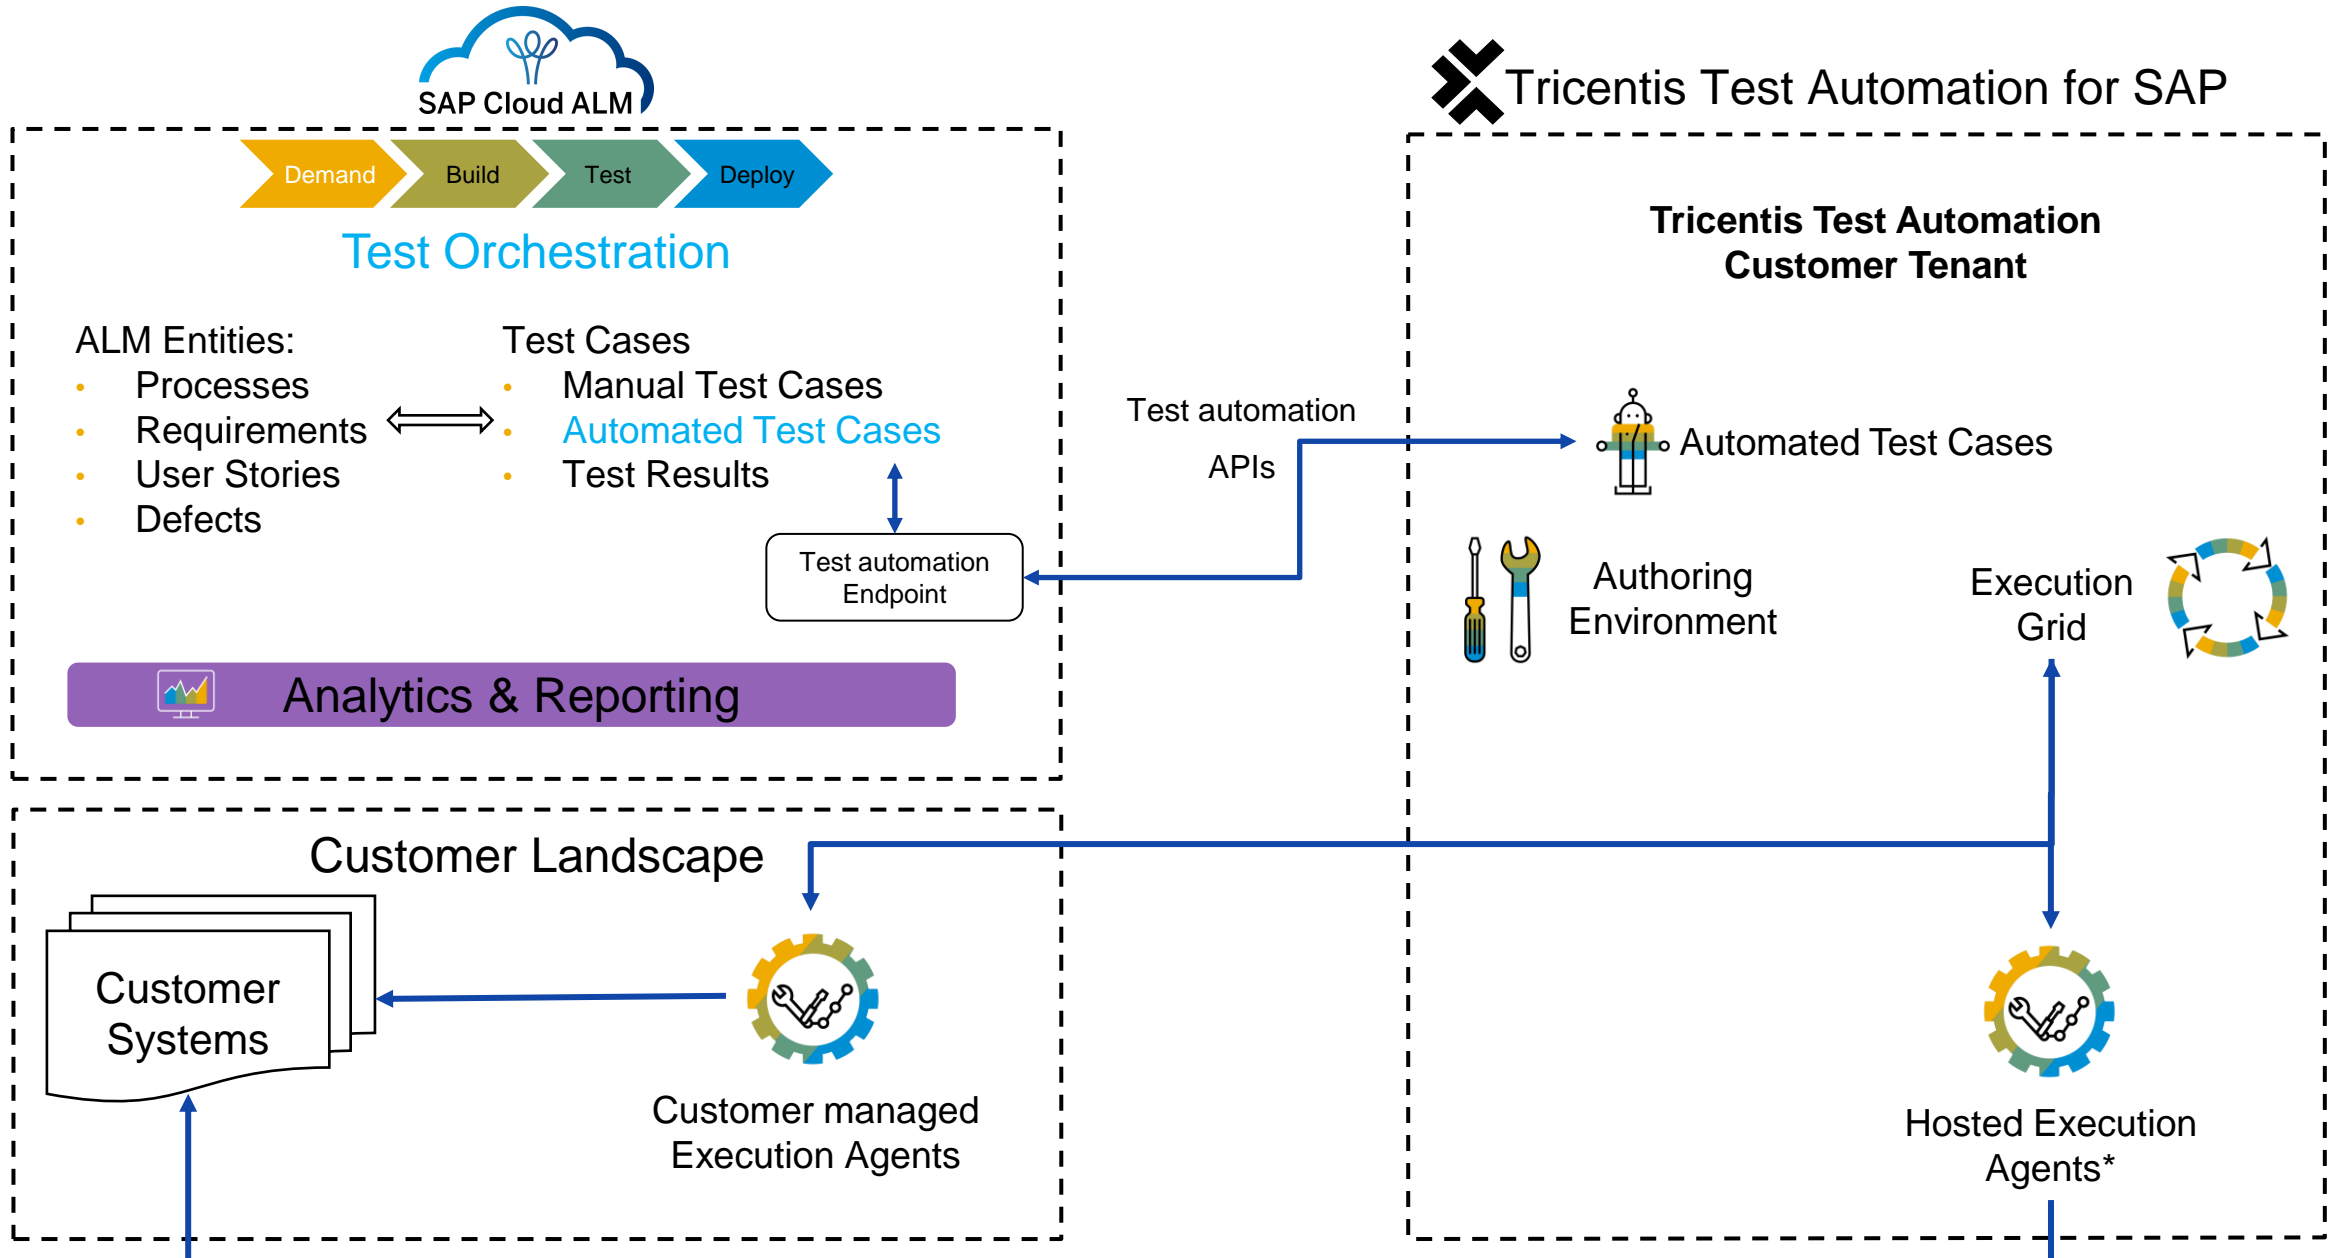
SAP Cloud ALM

Demand Build Test Deploy

Test Orchestration

ALM Entities:
- Processes
- Requirements
- User Stories
- Defects

Test Cases
- Manual Test Cases
- Automated Test Cases
- Test Results

Test automation Endpoint

Analytics & Reporting

Test automation APIs

Tricentis Test Automation for SAP

Tricentis Test Automation Customer Tenant

Automated Test Cases

Authoring Environment

Execution Grid

Customer Landscape

Customer Systems

Customer managed Execution Agents

Hosted Execution Agents*